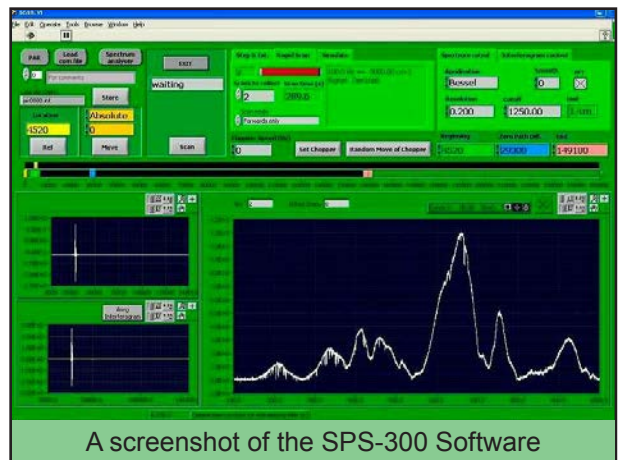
File Edit Operate Tools Browse Window Help

PAR
Load com file
Spectrum analyser
EXIT
waiting
Store
Absolute
4520
0
Ref
Move
Scan
2
2809.6
Forwards only
Set Chopper
Random Move of Chopper
Bessel
0
0.200
1250.00
Interferogram
4520
29300
149100

A screenshot of the SPS-300 Software